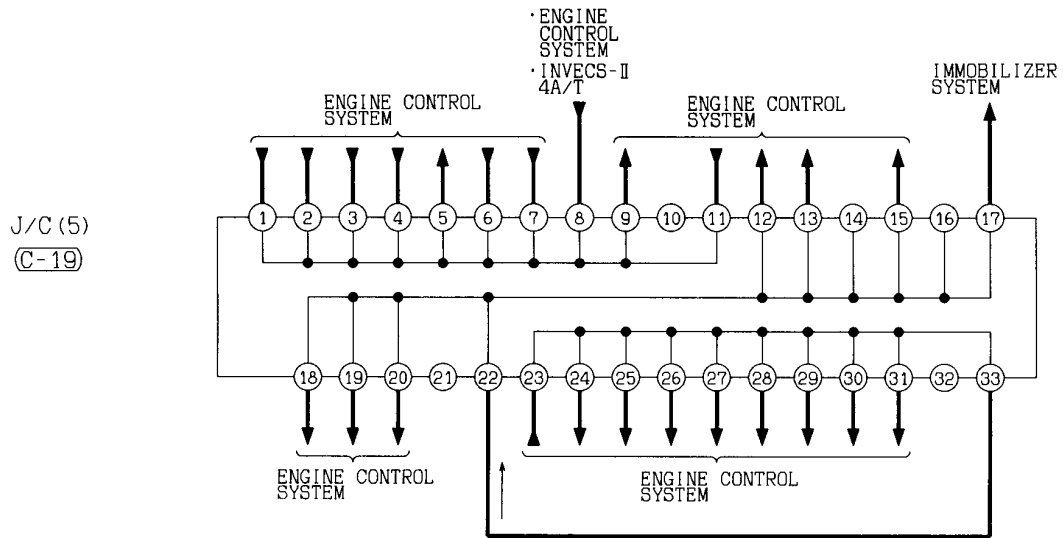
J/C (5)
(C-19)

ENGINE CONTROL SYSTEM

· ENGINE CONTROL SYSTEM
· INVECS-II 4A/T

ENGINE CONTROL SYSTEM

IMMOBILIZER SYSTEM

1 2 3 4 5 6 7 8 9 10 11 12 13 14 15 16 17

18 19 20 21 22 23 24 25 26 27 28 29 30 31 32 33

ENGINE CONTROL SYSTEM

ENGINE CONTROL SYSTEM